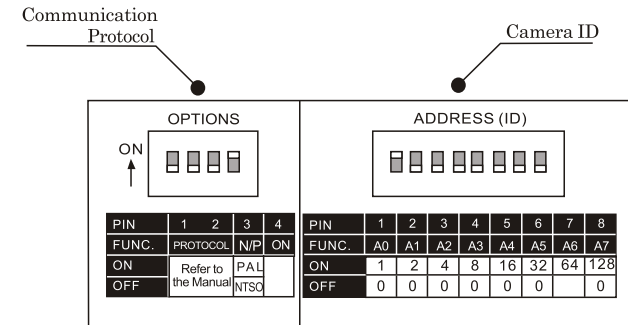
Communication Protocol

Camera ID

OPTIONS

ON

| PIN | 1 2 | 3 | 4 |
|---|---|---|---|
| FUNC. | PROTOCOL | N/P | ON |
| ON | Refer to the Manual | PAL | |
| OFF | | NTSO | |

ADDRESS (ID)

| PIN | 1 | 2 | 3 | 4 | 5 | 6 | 7 | 8 |
|---|---|---|---|---|---|---|---|---|
| FUNC. | A0 | A1 | A2 | A3 | A4 | A5 | A6 | A7 |
| ON | 1 | 2 | 4 | 8 | 16 | 32 | 64 | 128 |
| OFF | 0 | 0 | 0 | 0 | 0 | 0 | | 0 |